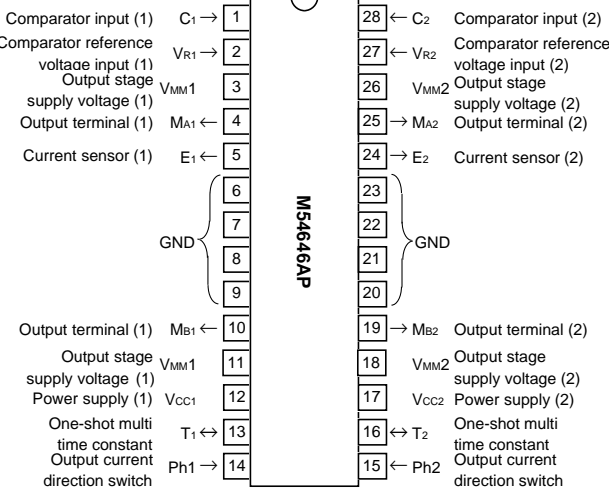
Comparator input (1) $C_1 \rightarrow$ 1
Comparator reference voltage input (1) $V_{R1} \rightarrow$ 2
Output stage supply voltage (1) $V_{MM}1$ 3
Output terminal (1) $M_{A1} \leftarrow$ 4
Current sensor (1) $E_1 \leftarrow$ 5
GND 6
7
8
9
Output terminal (1) $M_{B1} \leftarrow$ 10
Output stage supply voltage (1) $V_{MM}1$ 11
Power supply (1) $V_{CC1}$ 12
One-shot multi time constant $T_1 \leftrightarrow$ 13
Output current direction switch $Ph1 \rightarrow$ 14

M54646AP

28 $\leftarrow C_2$ Comparator input (2)
27 $\leftarrow V_{R2}$ Comparator reference voltage input (2)
26 $V_{MM}2$ Output stage supply voltage (2)
25 $\rightarrow M_{A2}$ Output terminal (2)
24 $\rightarrow E_2$ Current sensor (2)
23
22
21
20 GND
19 $\rightarrow M_{B2}$ Output terminal (2)
18 $V_{MM}2$ Output stage supply voltage (2)
17 $V_{CC2}$ Power supply (2)
16 $\leftrightarrow T_2$ One-shot multi time constant
15 $\leftarrow Ph2$ Output current direction switch